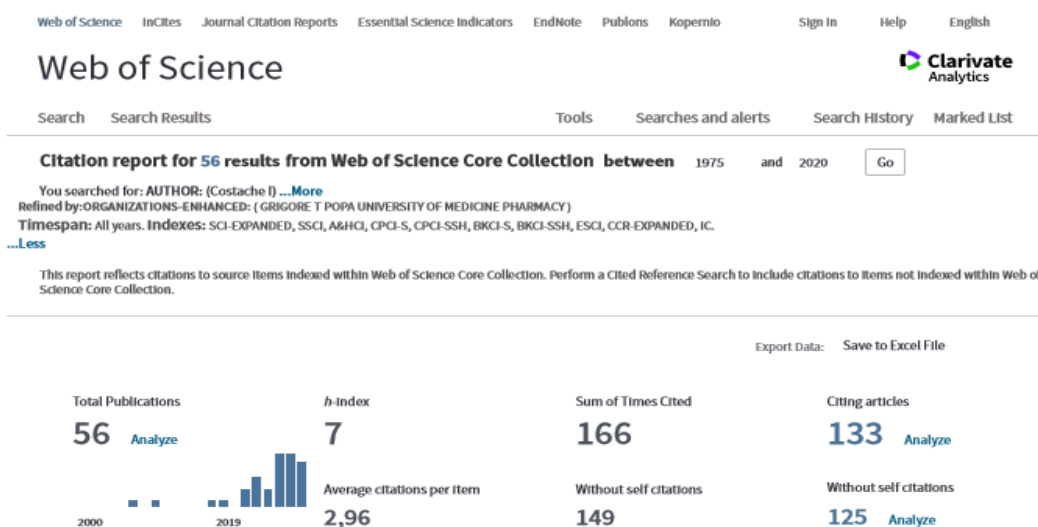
Web of Science InCites Journal Citation Reports Essential Science Indicators EndNote Publons Kopernio Sign In Help English

Web of Science

Clarivate Analytics

Search Search Results Tools Searches and alerts Search History Marked List

Citation report for 56 results from Web of Science Core Collection between 1975 and 2020 Go

You searched for: AUTHOR: (Costache I) ...More
Refined by:ORGANIZATIONS-ENHANCED: ( GRIGORE T POPA UNIVERSITY OF MEDICINE PHARMACY )
Timespan: All years. Indexes: SCI-EXPANDED, SSCI, A&HCI, CPCI-S, CPCI-SSH, BKCI-S, BKCI-SSH, ESCI, CCR-EXPANDED, IC.
...Less

This report reflects citations to source items indexed within Web of Science Core Collection. Perform a Cited Reference Search to include citations to items not indexed within Web of Science Core Collection.

Export Data: Save to Excel File

Total Publications
56 Analyze

2000 2019

h-index
7

Average citations per item
2,96

Sum of Times Cited
166

Without self citations
149

Citing articles
133 Analyze

Without self citations
125 Analyze